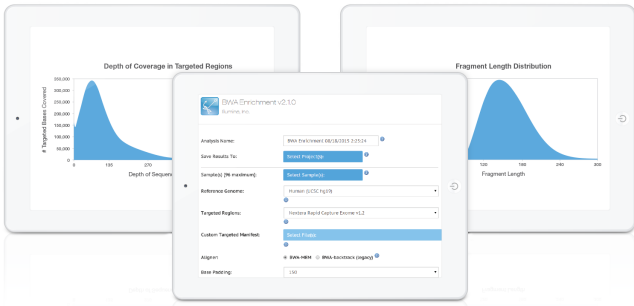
Depth of Coverage in Targeted Regions

# Targeted Bases Covered

300,000
250,000
200,000
150,000
100,000
50,000
0

135
270

Depth of Sequen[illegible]

Fragment Length Distribution

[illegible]
300

Fragment Length

BWA Enrichment v2.1.0
Illumina, Inc.

Analysis Name: BWA Enrichment 08/18/2015 2:25:24

Save Results To: Select Project

Sample(s) [96 maximum]: Select Sample(s)

Reference Genome: Human (UCSC hg19)

Targeted Regions: Nextera Rapid Capture Exome v1.2

Custom Targeted Manifest: Select File(s)

Aligner: BWA-MEM BWA-backtrack (legacy)

Base Padding: 150